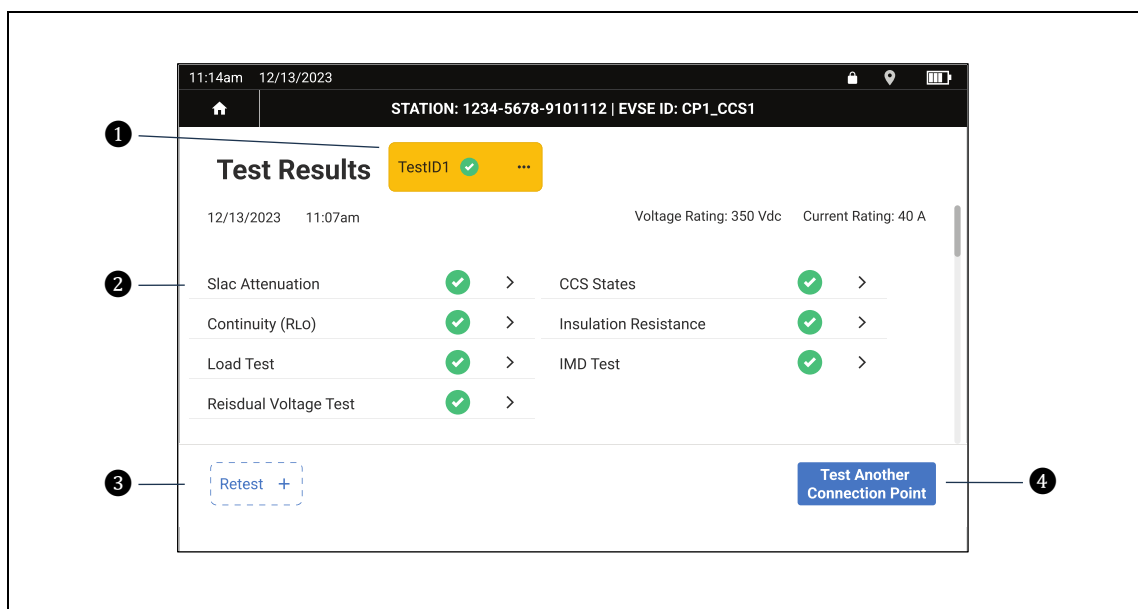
11:14am 12/13/2023

STATION: 1234-5678-9101112 | EVSE ID: CP1_CCS1

1

Test Results

TestID1 ···

12/13/2023 11:07am

Voltage Rating: 350 Vdc Current Rating: 40 A

2

Slac Attenuation >

Continuity (RLO) >

Load Test >

Reisdual Voltage Test >

CCS States >

Insulation Resistance >

IMD Test >

3

Retest +

Test Another Connection Point

4